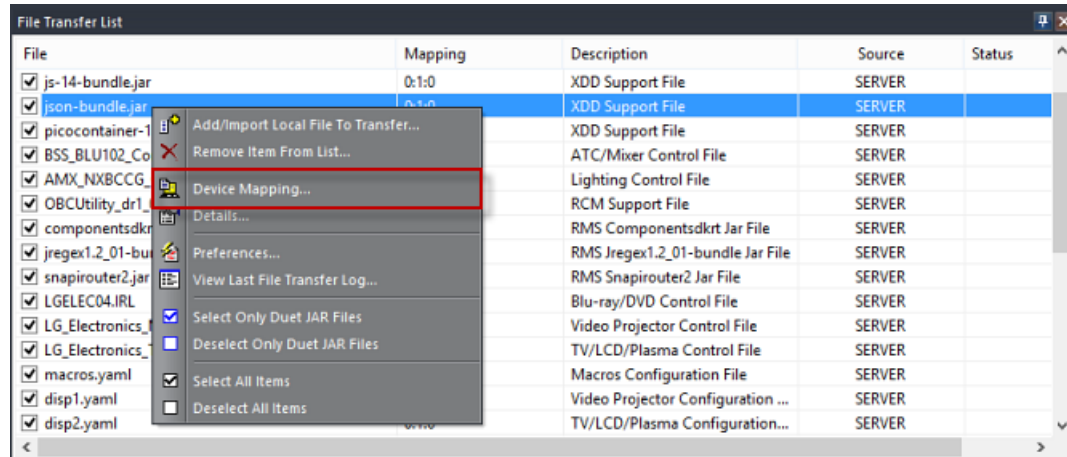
File Transfer List

| File | Mapping | Description | Source | Status |
|---|---|---|---|---|
| js-14-bundle.jar | 0:1:0 | XDD Support File | SERVER | |
| json-bundle.jar | 0:1:0 | XDD Support File | SERVER | |
| picocontainer-1 | | XDD Support File | SERVER | |
| BSS_BLU102_Co | | ATC/Mixer Control File | SERVER | |
| AMX_NXBCCG_ | | Lighting Control File | SERVER | |
| OBCUtility_dr1_ | | RCM Support File | SERVER | |
| componentsdkr | | RMS Componentsdkrt Jar File | SERVER | |
| jregex1.2_01-bu | | RMS Jregex1.2_01-bundle Jar File | SERVER | |
| snapirouter2.jar | | RMS Snapirouter2 Jar File | SERVER | |
| LGELEC04.IRL | | Blu-ray/DVD Control File | SERVER | |
| LG_Electronics_ | | Video Projector Control File | SERVER | |
| LG_Electronics_ | | TV/LCD/Plasma Control File | SERVER | |
| macros.yaml | | Macros Configuration File | SERVER | |
| disp1.yaml | | Video Projector Configuration ... | SERVER | |
| disp2.yaml | 0:1:0 | TV/LCD/Plasma Configuration... | SERVER | |

Add/Import Local File To Transfer...
Remove Item From List...
Device Mapping...
Details...
Preferences...
View Last File Transfer Log...
Select Only Duet JAR Files
Deselect Only Duet JAR Files
Select All Items
Deselect All Items